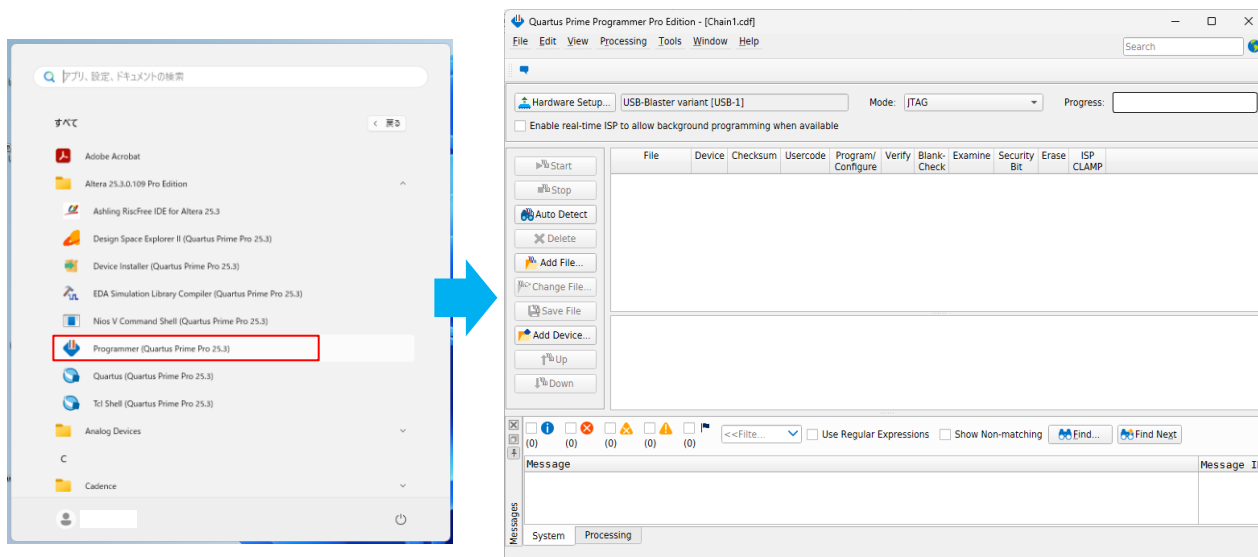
アプリ、設定、ドキュメントの検索

すべて

< 戻る

Adobe Acrobat

Altera 25.3.0.109 Pro Edition

Ashling RiscFree IDE for Altera 25.3

Design Space Explorer II (Quartus Prime Pro 25.3)

Device Installer (Quartus Prime Pro 25.3)

EDA Simulation Library Compiler (Quartus Prime Pro 25.3)

Nios V Command Shell (Quartus Prime Pro 25.3)

Programmer (Quartus Prime Pro 25.3)

Quartus (Quartus Prime Pro 25.3)

Tcl Shell (Quartus Prime Pro 25.3)

Analog Devices

C

Cadence

Quartus Prime Programmer Pro Edition - [Chain1.cdf]

File Edit View Processing Tools Window Help

Search

Hardware Setup... USB-Blaster variant [USB-1] Mode: JTAG Progress:

Enable real-time ISP to allow background programming when available

Start

Stop

Auto Detect

Delete

Add File...

Change File...

Save File

Add Device...

Up

Down

| File | Device | Checksum | Usercode | Program/ Configure | Verify | Blank-Check | Examine | Security Bit | Erase | ISP CLAMP |
|---|---|---|---|---|---|---|---|---|---|---|

(0) (0) (0) (0) (0)

<<Filte...

Use Regular Expressions

Show Non-matching

Find...

Find Next

Message

Message I

Messages

System Processing